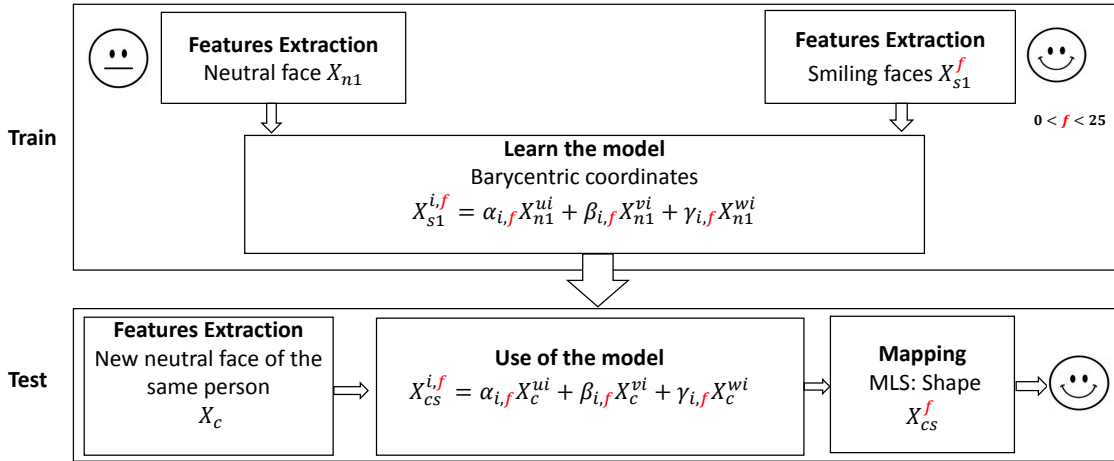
Train

**Features Extraction**
Neutral face $X_{n1}$

**Features Extraction**
Smiling faces $X_{s1}^{f}$

$0 < f < 25$

**Learn the model**
Barycentric coordinates
$X_{s1}^{i,f} = \alpha_{i,f} X_{n1}^{ui} + \beta_{i,f} X_{n1}^{vi} + \gamma_{i,f} X_{n1}^{wi}$

Test

**Features Extraction**
New neutral face of the same person
$X_c$

**Use of the model**
$X_{cs}^{i,f} = \alpha_{i,f} X_{c}^{ui} + \beta_{i,f} X_{c}^{vi} + \gamma_{i,f} X_{c}^{wi}$

**Mapping**
MLS: Shape
$X_{cs}^{f}$